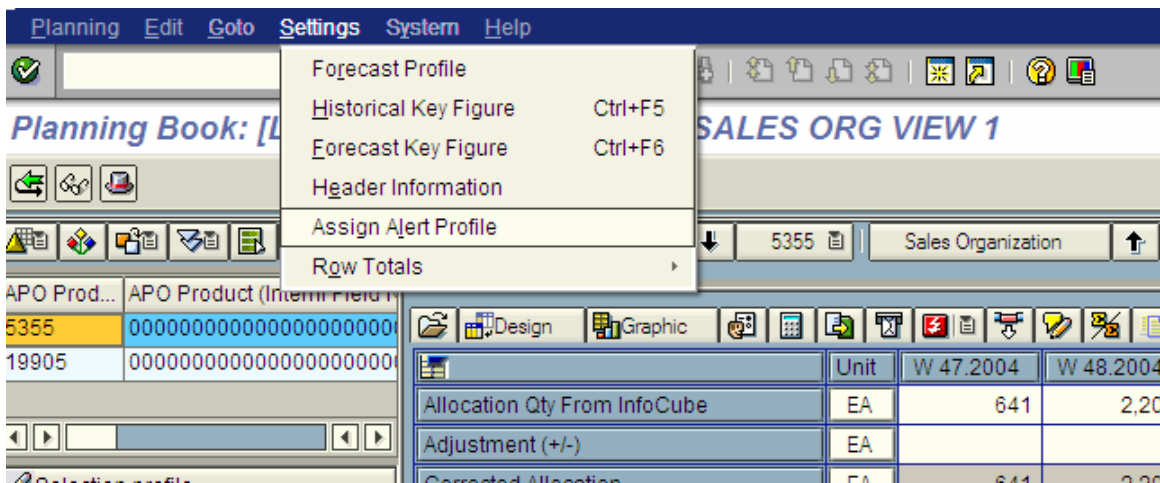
Planning Edit Goto Settings System Help

Forecast Profile
Historical Key Figure Ctrl+F5
Forecast Key Figure Ctrl+F6
Header Information
Assign Alert Profile
Row Totals

Planning Book: [L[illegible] SALES ORG VIEW 1

5355 Sales Organization

| APO Prod... | APO Product (Intern Field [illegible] |
|---|---|
| 5355 | 00000000000000000000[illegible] |
| 19905 | 00000000000000000000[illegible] |

Design Graphic

| | Unit | W 47.2004 | W 48.2004 |
|---|---|---|---|
| Allocation Qty From InfoCube | EA | 641 | 2,20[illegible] |
| Adjustment (+/-) | EA | | |
| Corrected Allocation | EA | 641 | 2,20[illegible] |

Selection profile